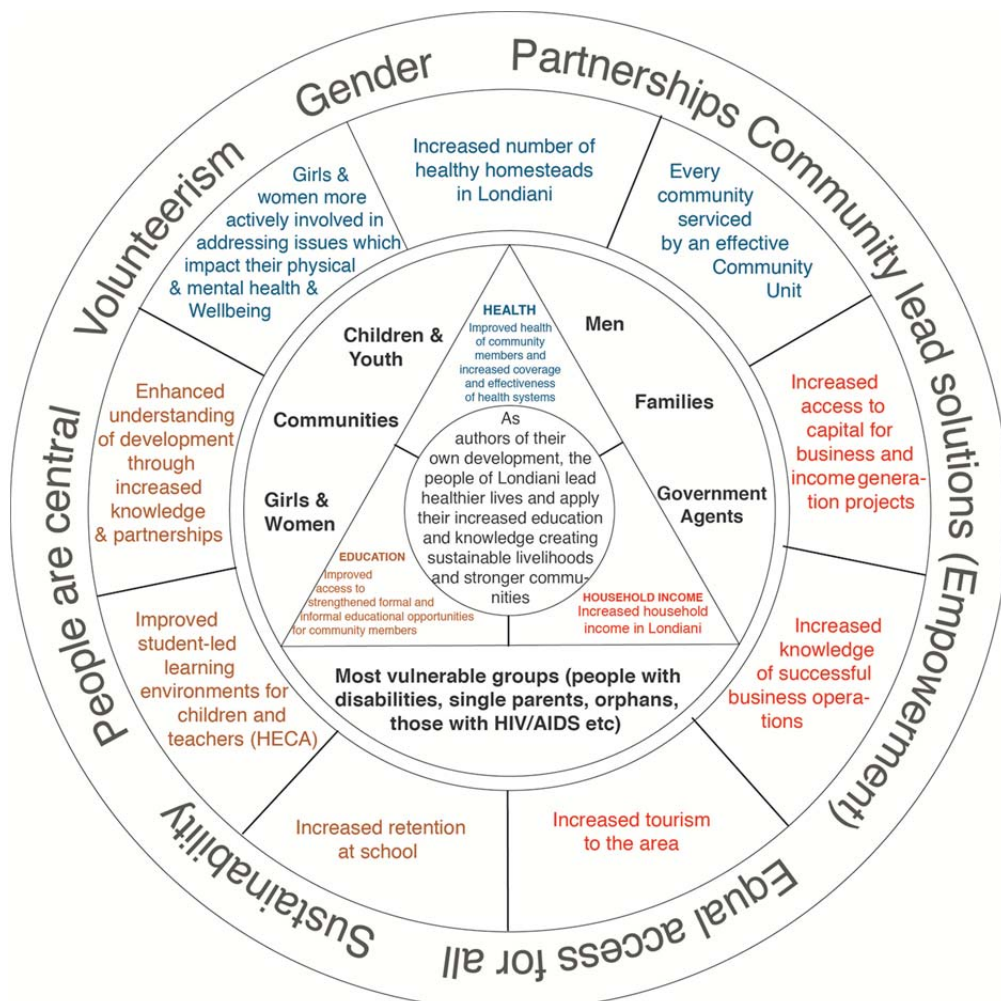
Gender

Partnerships

Community lead solutions (Empowerment)

Equal access for all

Sustainability

People are central

Volunteerism

Girls & women more actively involved in addressing issues which impact their physical & mental health & Wellbeing

Increased number of healthy homesteads in Londiani

Every community serviced by an effective Community Unit

Increased access to capital for business and income generation projects

Increased knowledge of successful business operations

Increased tourism to the area

Increased retention at school

Improved student-led learning environments for children and teachers (HECA)

Enhanced understanding of development through increased knowledge & partnerships

Children & Youth

Men

Families

Government Agents

Communities

Girls & Women

HEALTH
Improved health of community members and increased coverage and effectiveness of health systems

As authors of their own development, the people of Londiani lead healthier lives and apply their increased education and knowledge creating sustainable livelihoods and stronger communities

EDUCATION
Improved access to strengthened formal and informal educational opportunities for community members

HOUSEHOLD INCOME
Increased household income in Londiani

Most vulnerable groups (people with disabilities, single parents, orphans, those with HIV/AIDS etc)